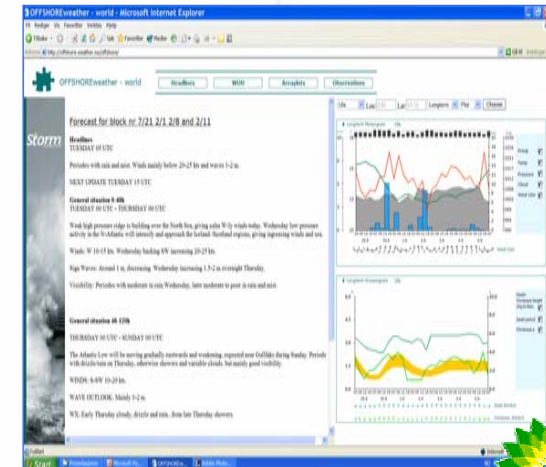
OFFSHOREweather - world - Microsoft Internet Explorer

OFFSHOREweather - world

Headlines

WDO

Areaplots

Observations

Storm

Forecast for block nr 7/21 2/1 2/8 and 2/11

Headlines
TUESDAY 05 UTC

Periodes with rain and mist. Winds mainly below 20-25 kts and waves 1-2 m.

NEXT UPDATE TUESDAY 15 UTC

General situation 0-48h
TUESDAY 00 UTC - THURSDAY 00 UTC

Weak high pressure ridge is building over the North Sea, giving calm W-ly winds today. Wednesday low pressure activity in the N-Atlantic will intensify and approach the Iceland /Scotland regions, giving increasing winds and sea.

Winds: W 10-15 kts. Wednesday backing SW increasing 20-25 kts.

Sign Waves: Around 1 m, decreasing. Wednesday increasing 1.5-2 m overnight Thursday.

Visibility: Periodes with moderate in rain Wednesday, later moderate to poor in rain and mist.

General situation 48-120h

THURSDAY 00 UTC - SUNDAY 00 UTC

The Atlantic Low will be moving gradually eastwards and weakening, expected near Gulfides during Sunday. Periods with drizzle/rain on Thursday, otherwise showers and variable clouds, but mainly good visibility.

WINDS: S-SW 10-20 kts.

WAVE OUTLOOK: Mainly 1-2 m.

WX: Early Thursday cloudy, drizzle and rain...from late Thursday showers.

Start